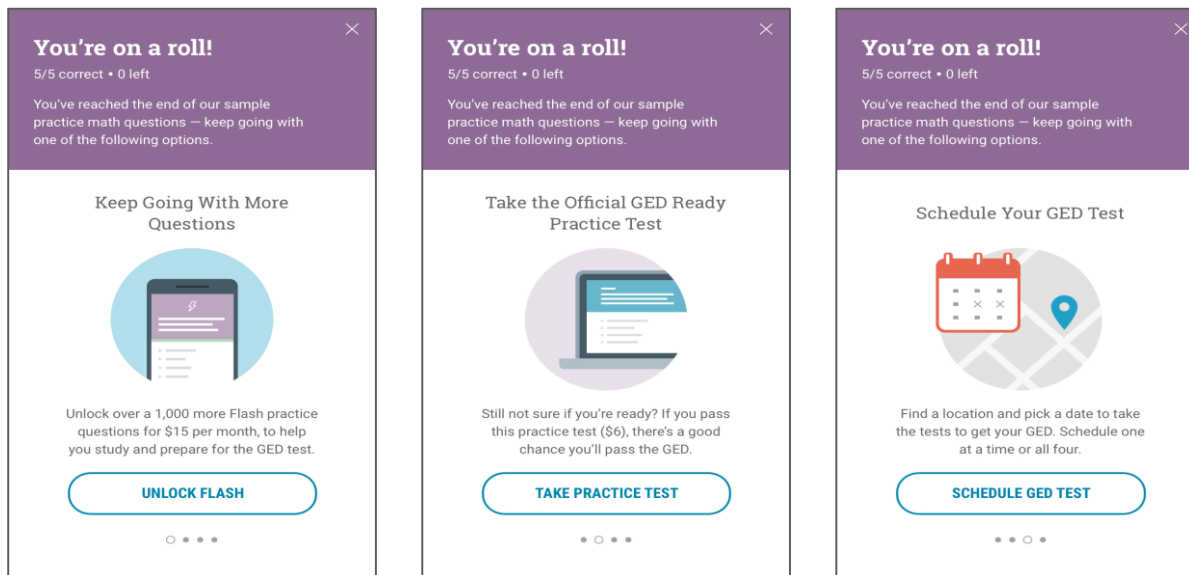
You're on a roll!
5/5 correct • 0 left

You've reached the end of our sample practice math questions — keep going with one of the following options.

Keep Going With More Questions

Unlock over a 1,000 more Flash practice questions for $15 per month, to help you study and prepare for the GED test.

UNLOCK FLASH

You're on a roll!
5/5 correct • 0 left

You've reached the end of our sample practice math questions — keep going with one of the following options.

Take the Official GED Ready Practice Test

Still not sure if you're ready? If you pass this practice test ($6), there's a good chance you'll pass the GED.

TAKE PRACTICE TEST

You're on a roll!
5/5 correct • 0 left

You've reached the end of our sample practice math questions — keep going with one of the following options.

Schedule Your GED Test

Find a location and pick a date to take the tests to get your GED. Schedule one at a time or all four.

SCHEDULE GED TEST